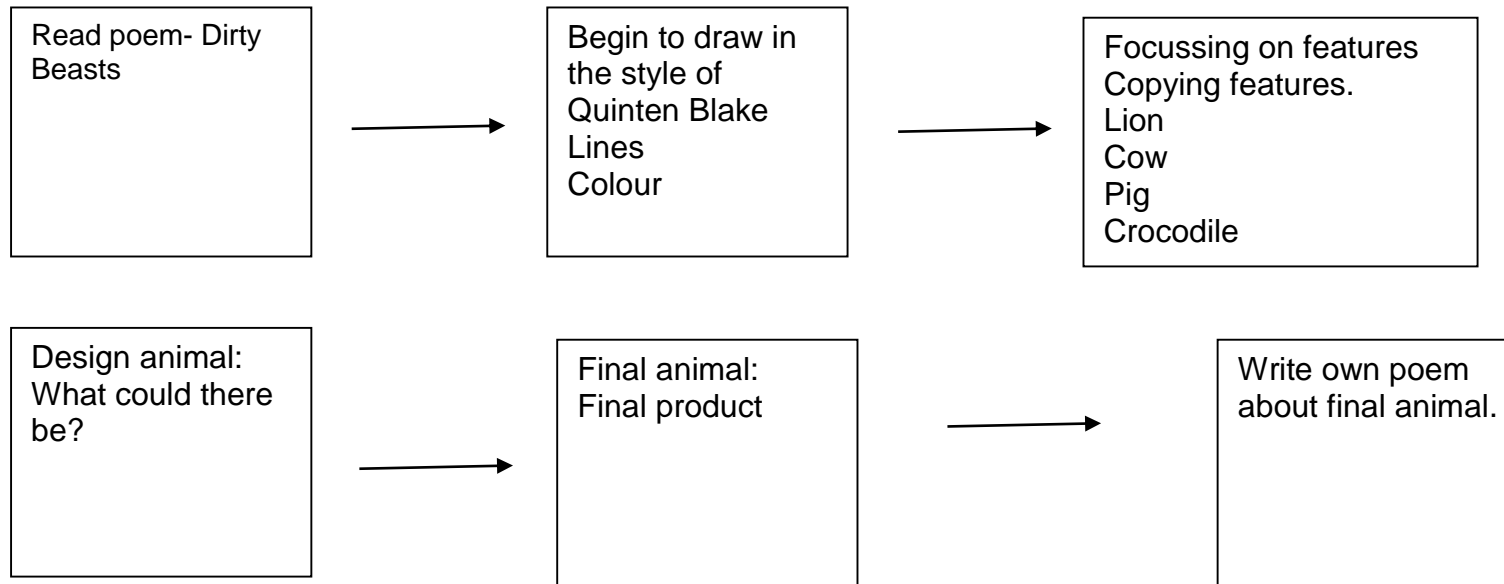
Read poem- Dirty Beasts

Begin to draw in the style of Quinten Blake
Lines
Colour

Focussing on features
Copying features.
Lion
Cow
Pig
Crocodile

Design animal: What could there be?

Final animal:
Final product

Write own poem about final animal.